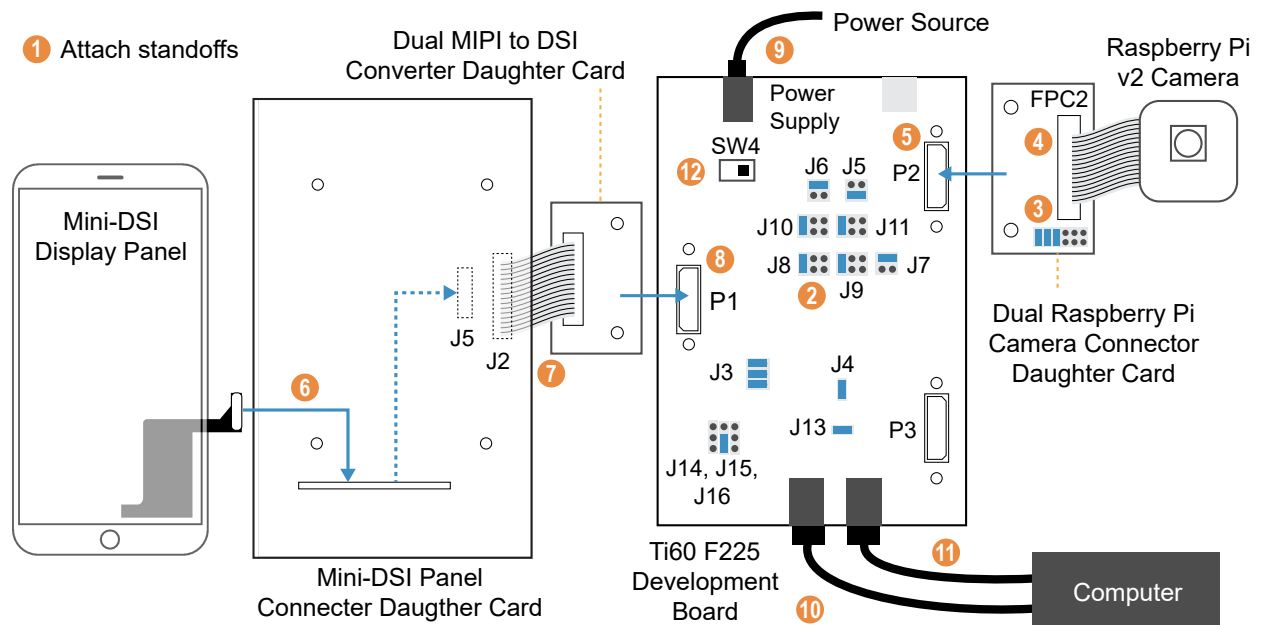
1 Attach standoffs

Dual MIPI to DSI Converter Daughter Card

Power Source

9

Raspberry Pi v2 Camera

Power Supply

FPC2

5

4

SW4

12

J6

J5

P2

3

J10

J11

Mini-DSI Display Panel

8

J8

J9

J7

2

P1

J5

J2

7

Dual Raspberry Pi Camera Connector Daughter Card

J3

J4

6

J13

P3

J14, J15, J16

11

Ti60 F225 Development Board

Computer

10

Mini-DSI Panel Connecter Daugther Card